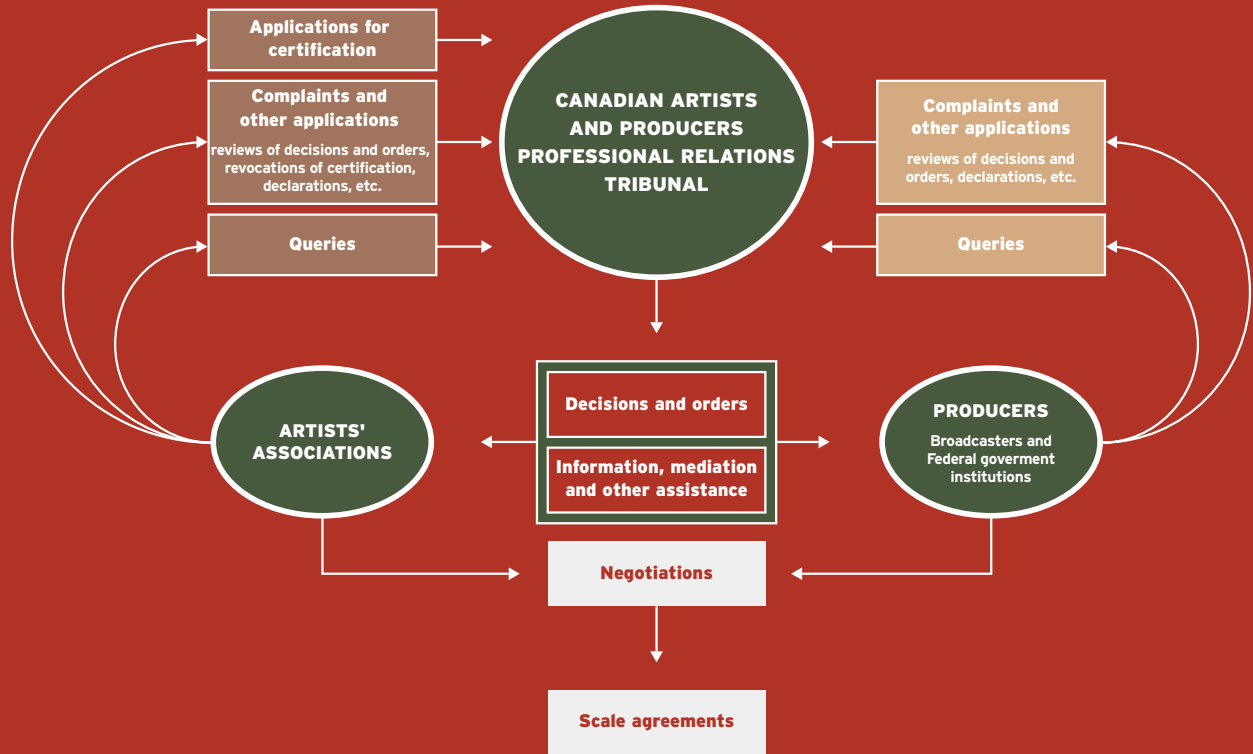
Applications for certification

Complaints and other applications

reviews of decisions and orders, revocations of certification, declarations, etc.

Queries

CANADIAN ARTISTS AND PRODUCERS PROFESSIONAL RELATIONS TRIBUNAL

Complaints and other applications

reviews of decisions and orders, declarations, etc.

Queries

ARTISTS' ASSOCIATIONS

Decisions and orders

Information, mediation and other assistance

PRODUCERS

Broadcasters and Federal goverment institutions

Negotiations

Scale agreements